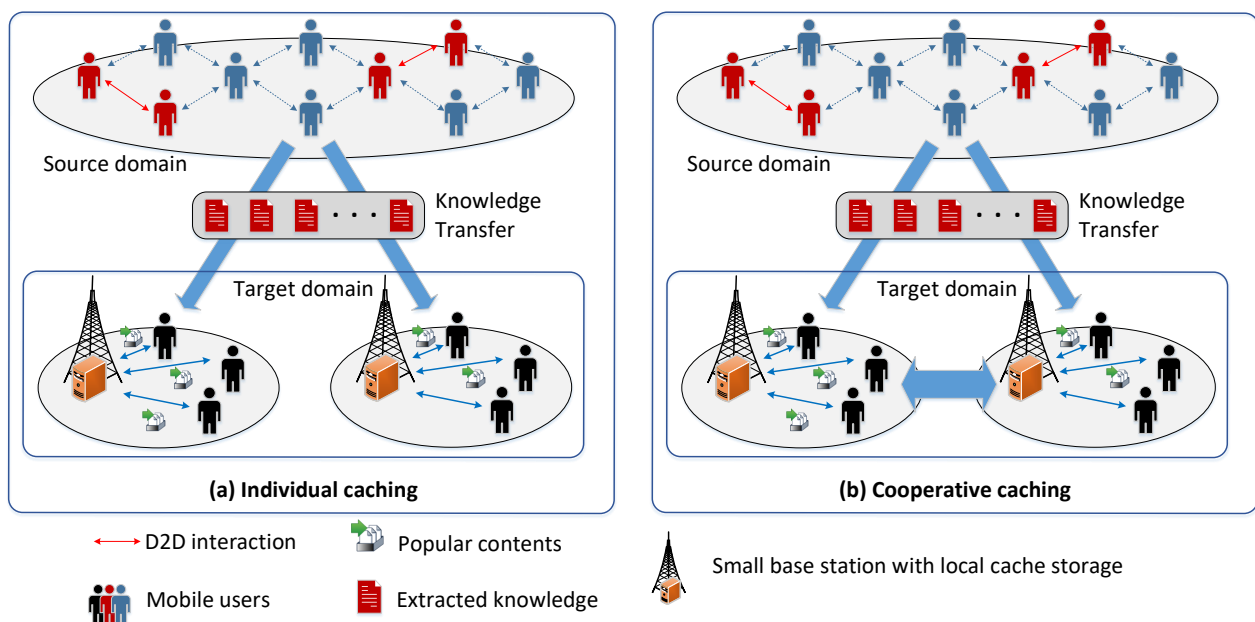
Source domain

Knowledge Transfer

. . . .

Target domain

(a) Individual caching

Source domain

Knowledge Transfer

. . . .

Target domain

(b) Cooperative caching

D2D interaction

Popular contents

Small base station with local cache storage

Mobile users

Extracted knowledge